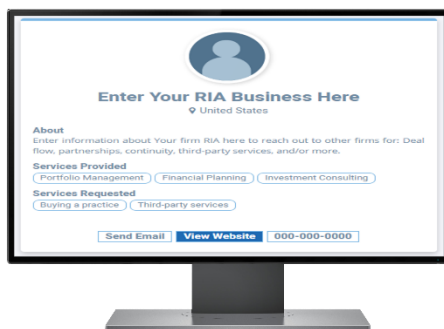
Enter Your RIA Business Here

United States

About

Enter information about Your firm RIA here to reach out to other firms for: Deal flow, partnerships, continuity, third-party services, and/or more.

Services Provided

Portfolio Management | Financial Planning | Investment Consulting

Services Requested

Buying a practice | Third-party services

Send Email | View Website | 000-000-0000